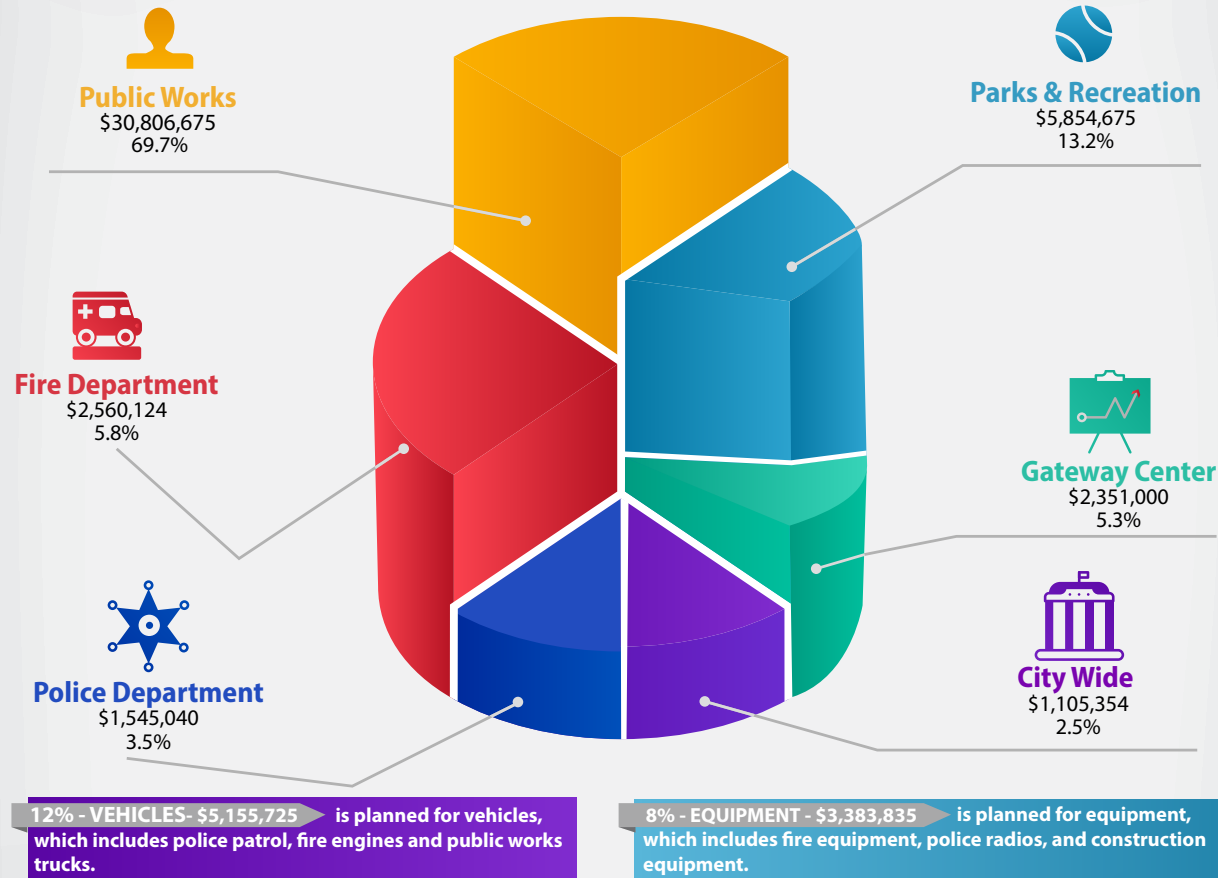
Public Works
$30,806,675
69.7%

Parks & Recreation
$5,854,675
13.2%

Fire Department
$2,560,124
5.8%

Gateway Center
$2,351,000
5.3%

Police Department
$1,545,040
3.5%

City Wide
$1,105,354
2.5%

12% - VEHICLES- $5,155,725 is planned for vehicles, which includes police patrol, fire engines and public works trucks.

8% - EQUIPMENT - $3,383,835 is planned for equipment, which includes fire equipment, police radios, and construction equipment.